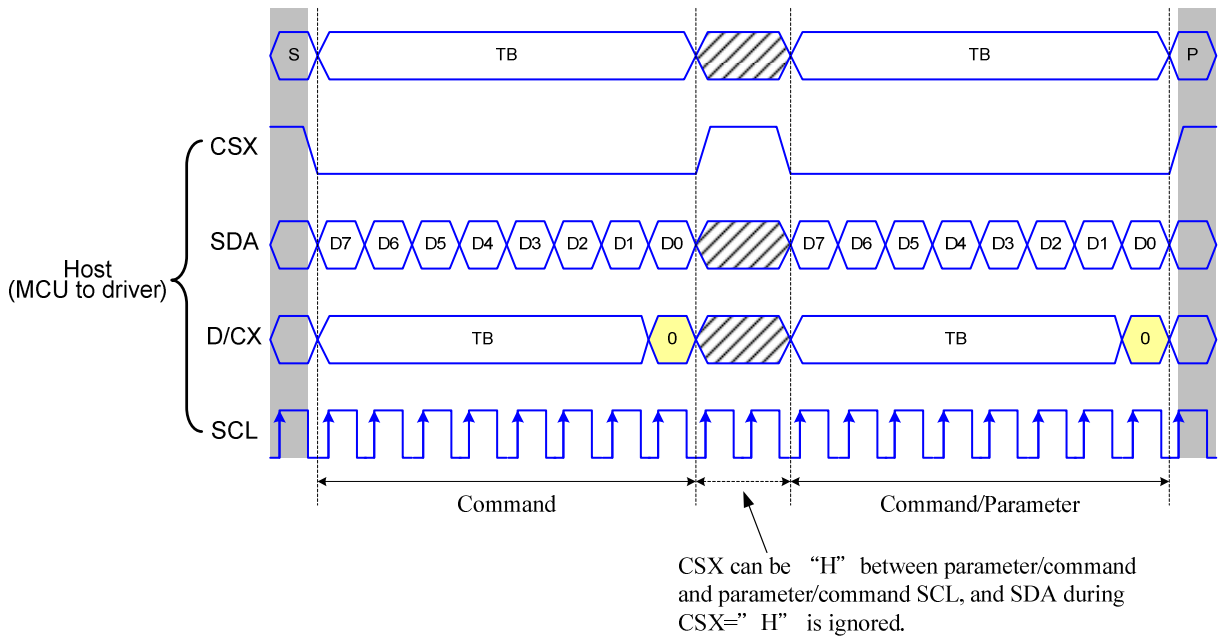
S

TB

TB

P

Host
(MCU to driver)

CSX

SDA

D7 D6 D5 D4 D3 D2 D1 D0

D7 D6 D5 D4 D3 D2 D1 D0

D/CX

TB

0

TB

0

SCL

Command

Command/Parameter

CSX can be "H" between parameter/command and parameter/command SCL, and SDA during CSX="H" is ignored.